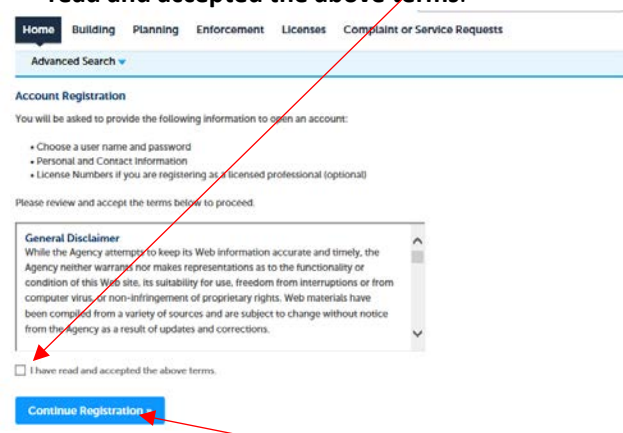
read and accepted the above terms.

Home Building Planning Enforcement Licenses Complaint or Service Requests

Advanced Search

Account Registration

You will be asked to provide the following information to open an account:

• Choose a user name and password
• Personal and Contact Information
• License Numbers if you are registering as a licensed professional (optional)

Please review and accept the terms below to proceed.

General Disclaimer
While the Agency attempts to keep its Web information accurate and timely, the Agency neither warrants nor makes representations as to the functionality or condition of this Web site, its suitability for use, freedom from interruptions or from computer virus, or non-infringement of proprietary rights. Web materials have been compiled from a variety of sources and are subject to change without notice from the Agency as a result of updates and corrections.

I have read and accepted the above terms.

Continue Registration